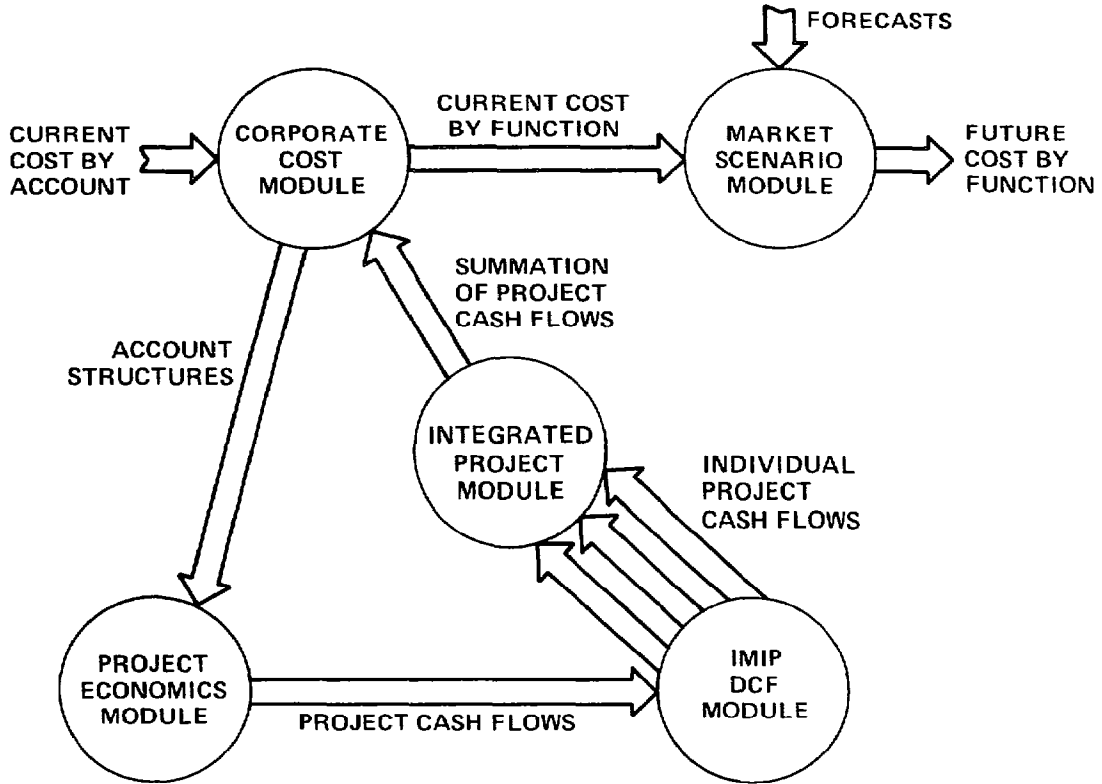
FORECASTS

CURRENT COST BY ACCOUNT

CORPORATE COST MODULE

CURRENT COST BY FUNCTION

MARKET SCENARIO MODULE

FUTURE COST BY FUNCTION

SUMMATION OF PROJECT CASH FLOWS

ACCOUNT STRUCTURES

INTEGRATED PROJECT MODULE

INDIVIDUAL PROJECT CASH FLOWS

PROJECT ECONOMICS MODULE

PROJECT CASH FLOWS

IMIP DCF MODULE